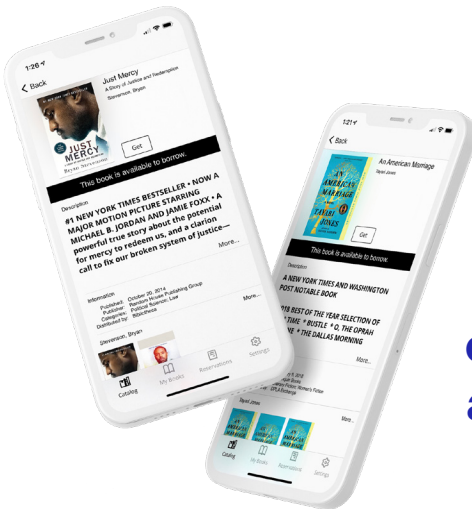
1:26

Back

Just Mercy
A Story of Justice and Redemption
Stevenson, Bryan

JUST MERCY
BRYAN STEVENSON

Get

This book is available to borrow.

Description

#1 NEW YORK TIMES BESTSELLER • NOW A MAJOR MOTION PICTURE STARRING MICHAEL B. JORDAN AND JAMIE FOXX • A powerful true story about the potential for mercy to redeem us, and a clarion call to fix our broken system of justice—

More...

Information

Published: October 20, 2014
Publisher: Random House Publishing Group
Categories: Political Science, Law
Distributed by: Bibliotheca

More...

Stevenson, Bryan

Catalog
My Books
Reservations
Settings

1:21

Back

An American Marriage
Tayari Jones

AN AMERICAN MARRIAGE
TAYARI JONES

Get

This book is available to borrow.

Description

A NEW YORK TIMES AND WASHINGTON POST NOTABLE BOOK

2018 BEST OF THE YEAR SELECTION OF * TIME * BUSTLE * O, THE OPRAH * THE DALLAS MORNING

More...

Tayari Jones

More...

Catalog
My Books
Reservations
Settings